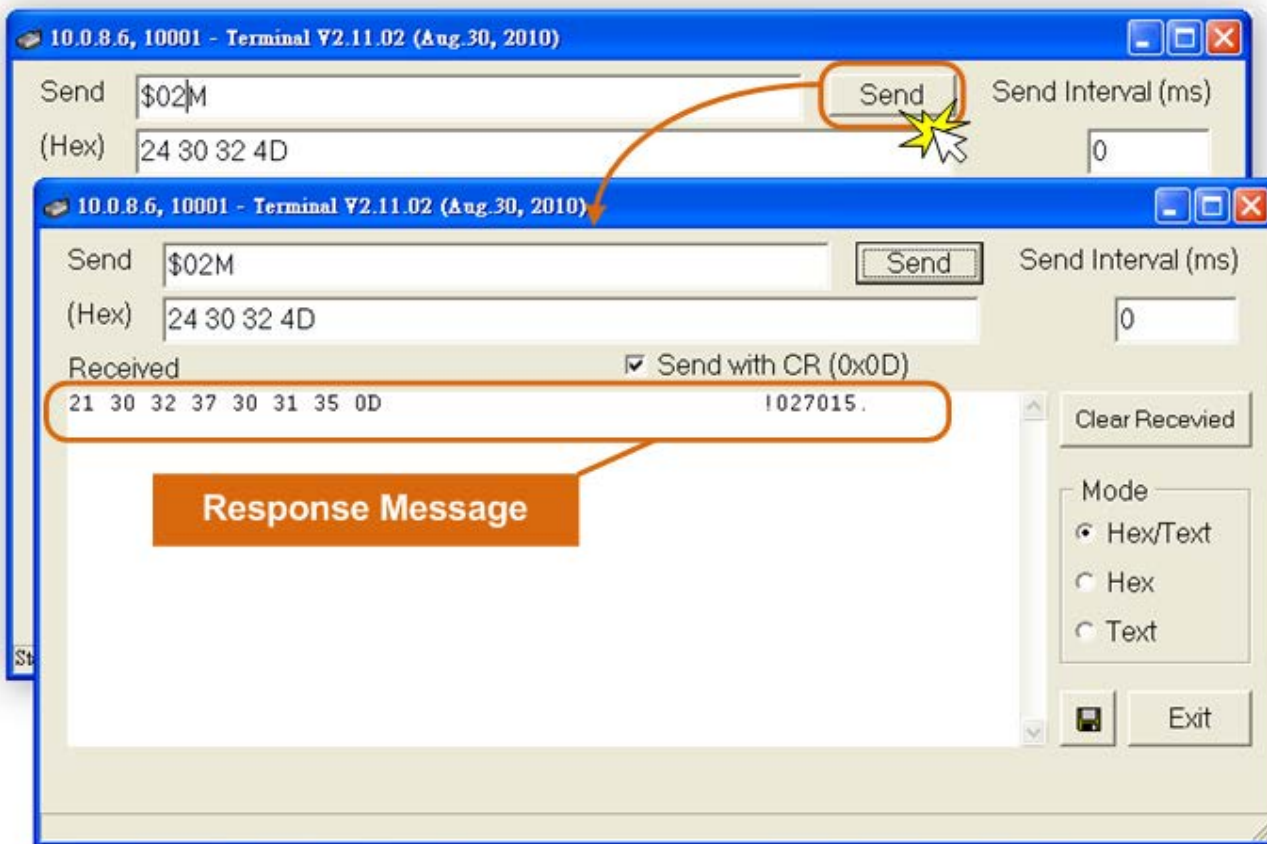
10.0.8.6, 10001 - Terminal V2.11.02 (Aug.30, 2010)

Send $02M Send Send Interval (ms)

(Hex) 24 30 32 4D 0

St

10.0.8.6, 10001 - Terminal V2.11.02 (Aug.30, 2010)

Send $02M Send Send Interval (ms)

(Hex) 24 30 32 4D 0

Received

Send with CR (0x0D)

21 30 32 37 30 31 35 0D !027015.

Clear Recevied

Response Message

Mode

Hex/Text

Hex

Text

Exit